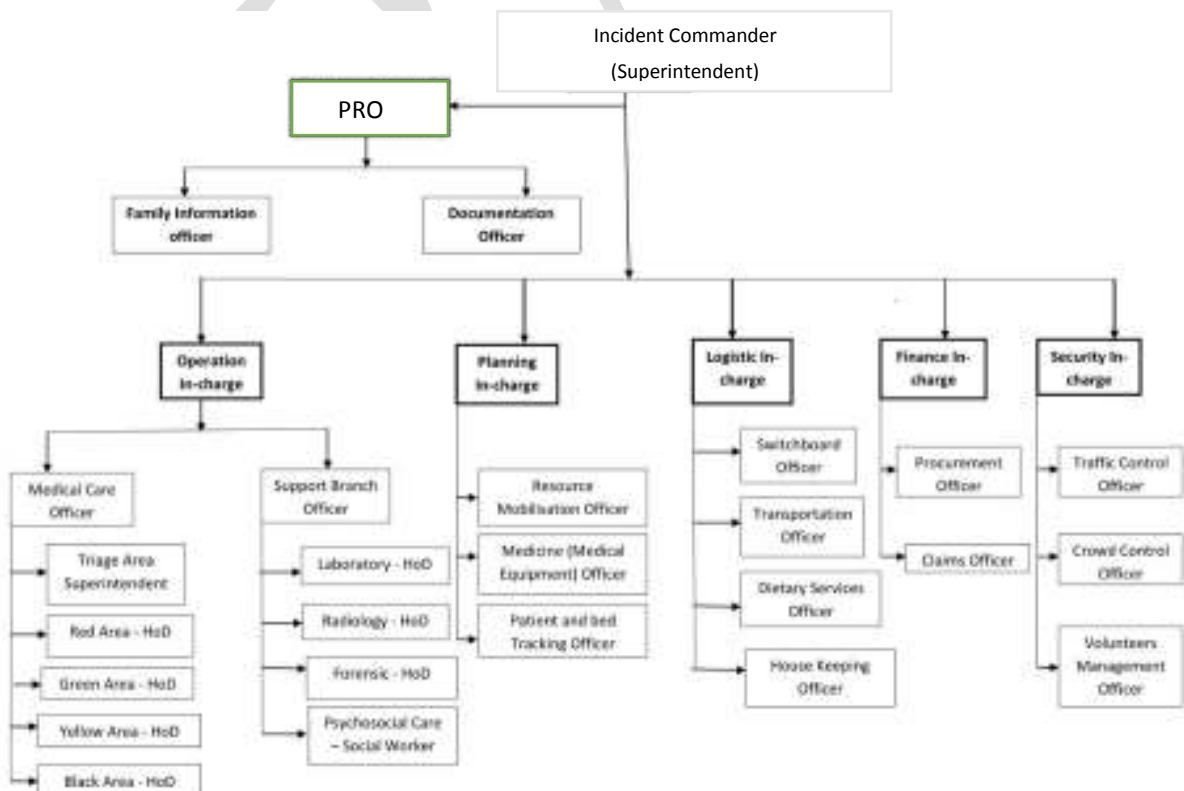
Incident Commander
(Superintendent)

PRO

Family Information officer

Documentation Officer

Operation in-charge

Planning in-charge

Logistic in-charge

Finance in-charge

Security in-charge

Medical Care Officer

Triage Area Superintendent

Red Area - HoD

Green Area - HoD

Yellow Area - HoD

Black Area - HoD

Support Branch Officer

Laboratory - HoD

Radiology - HoD

Forensic - HoD

Psychosocial Care – Social Worker

Resource Mobilisation Officer

Medicine (Medical Equipment) Officer

Patient and bed Tracking Officer

Switchboard Officer

Transportation Officer

Dietary Services Officer

House Keeping Officer

Procurement Officer

Claims Officer

Traffic Control Officer

Crowd Control Officer

Volunteers Management Officer